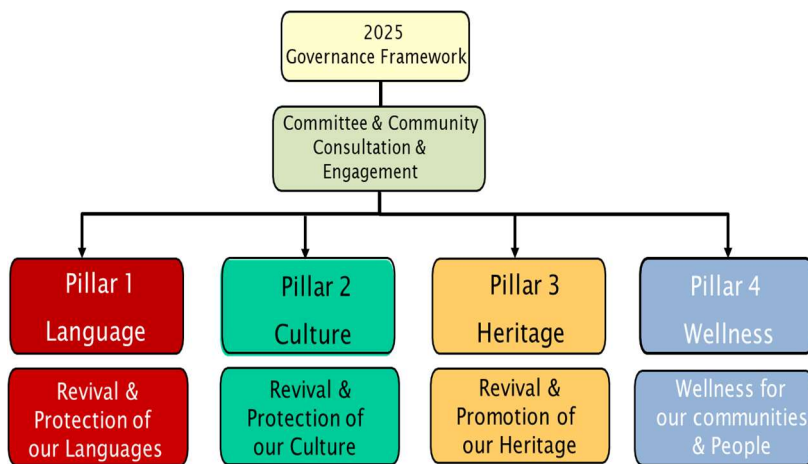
2025
Governance Framework

Committee & Community Consultation & Engagement

Pillar 1
Language

Revival & Protection of our Languages

Pillar 2
Culture

Revival & Protection of our Culture

Pillar 3
Heritage

Revival & Promotion of our Heritage

Pillar 4
Wellness

Wellness for our communities & People